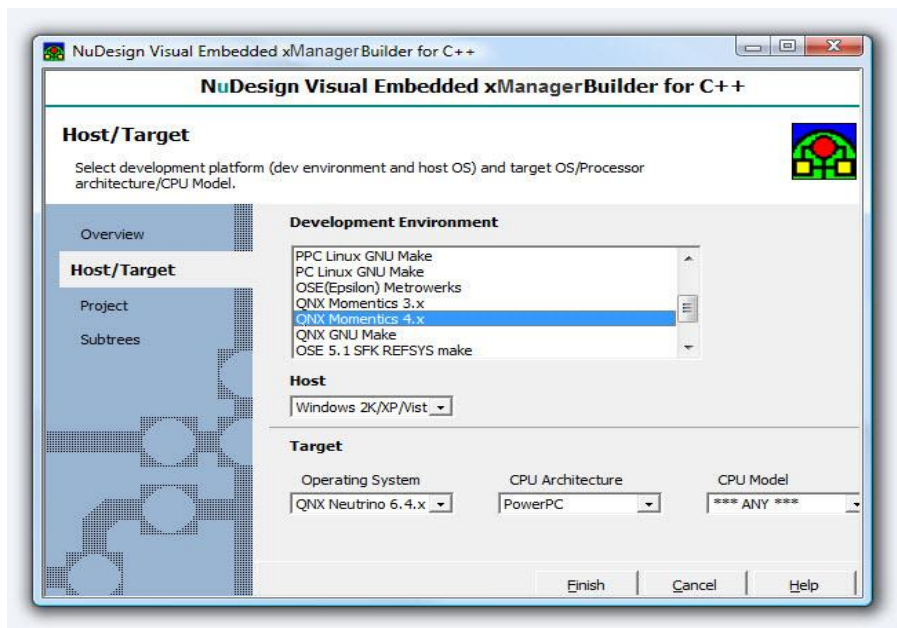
NuDesign Visual Embedded xManagerBuilder for C++

NuDesign Visual Embedded xManagerBuilder for C++

Host/Target

Select development platform (dev environment and host OS) and target OS/Processor architecture/CPU Model.

Overview

Host/Target

Project

Subtrees

Development Environment

PPC Linux GNU Make
PC Linux GNU Make
OSE(Epsilon) Metrowerks
QNX Momentics 3.x
QNX Momentics 4.x
QNX GNU Make
OSE 5.1 SFK REFSYS make

Host

Windows 2K/XP/Vist

Target

Operating System

QNX Neutrino 6.4.x

CPU Architecture

PowerPC

CPU Model

*** ANY ***

Finish

Cancel

Help